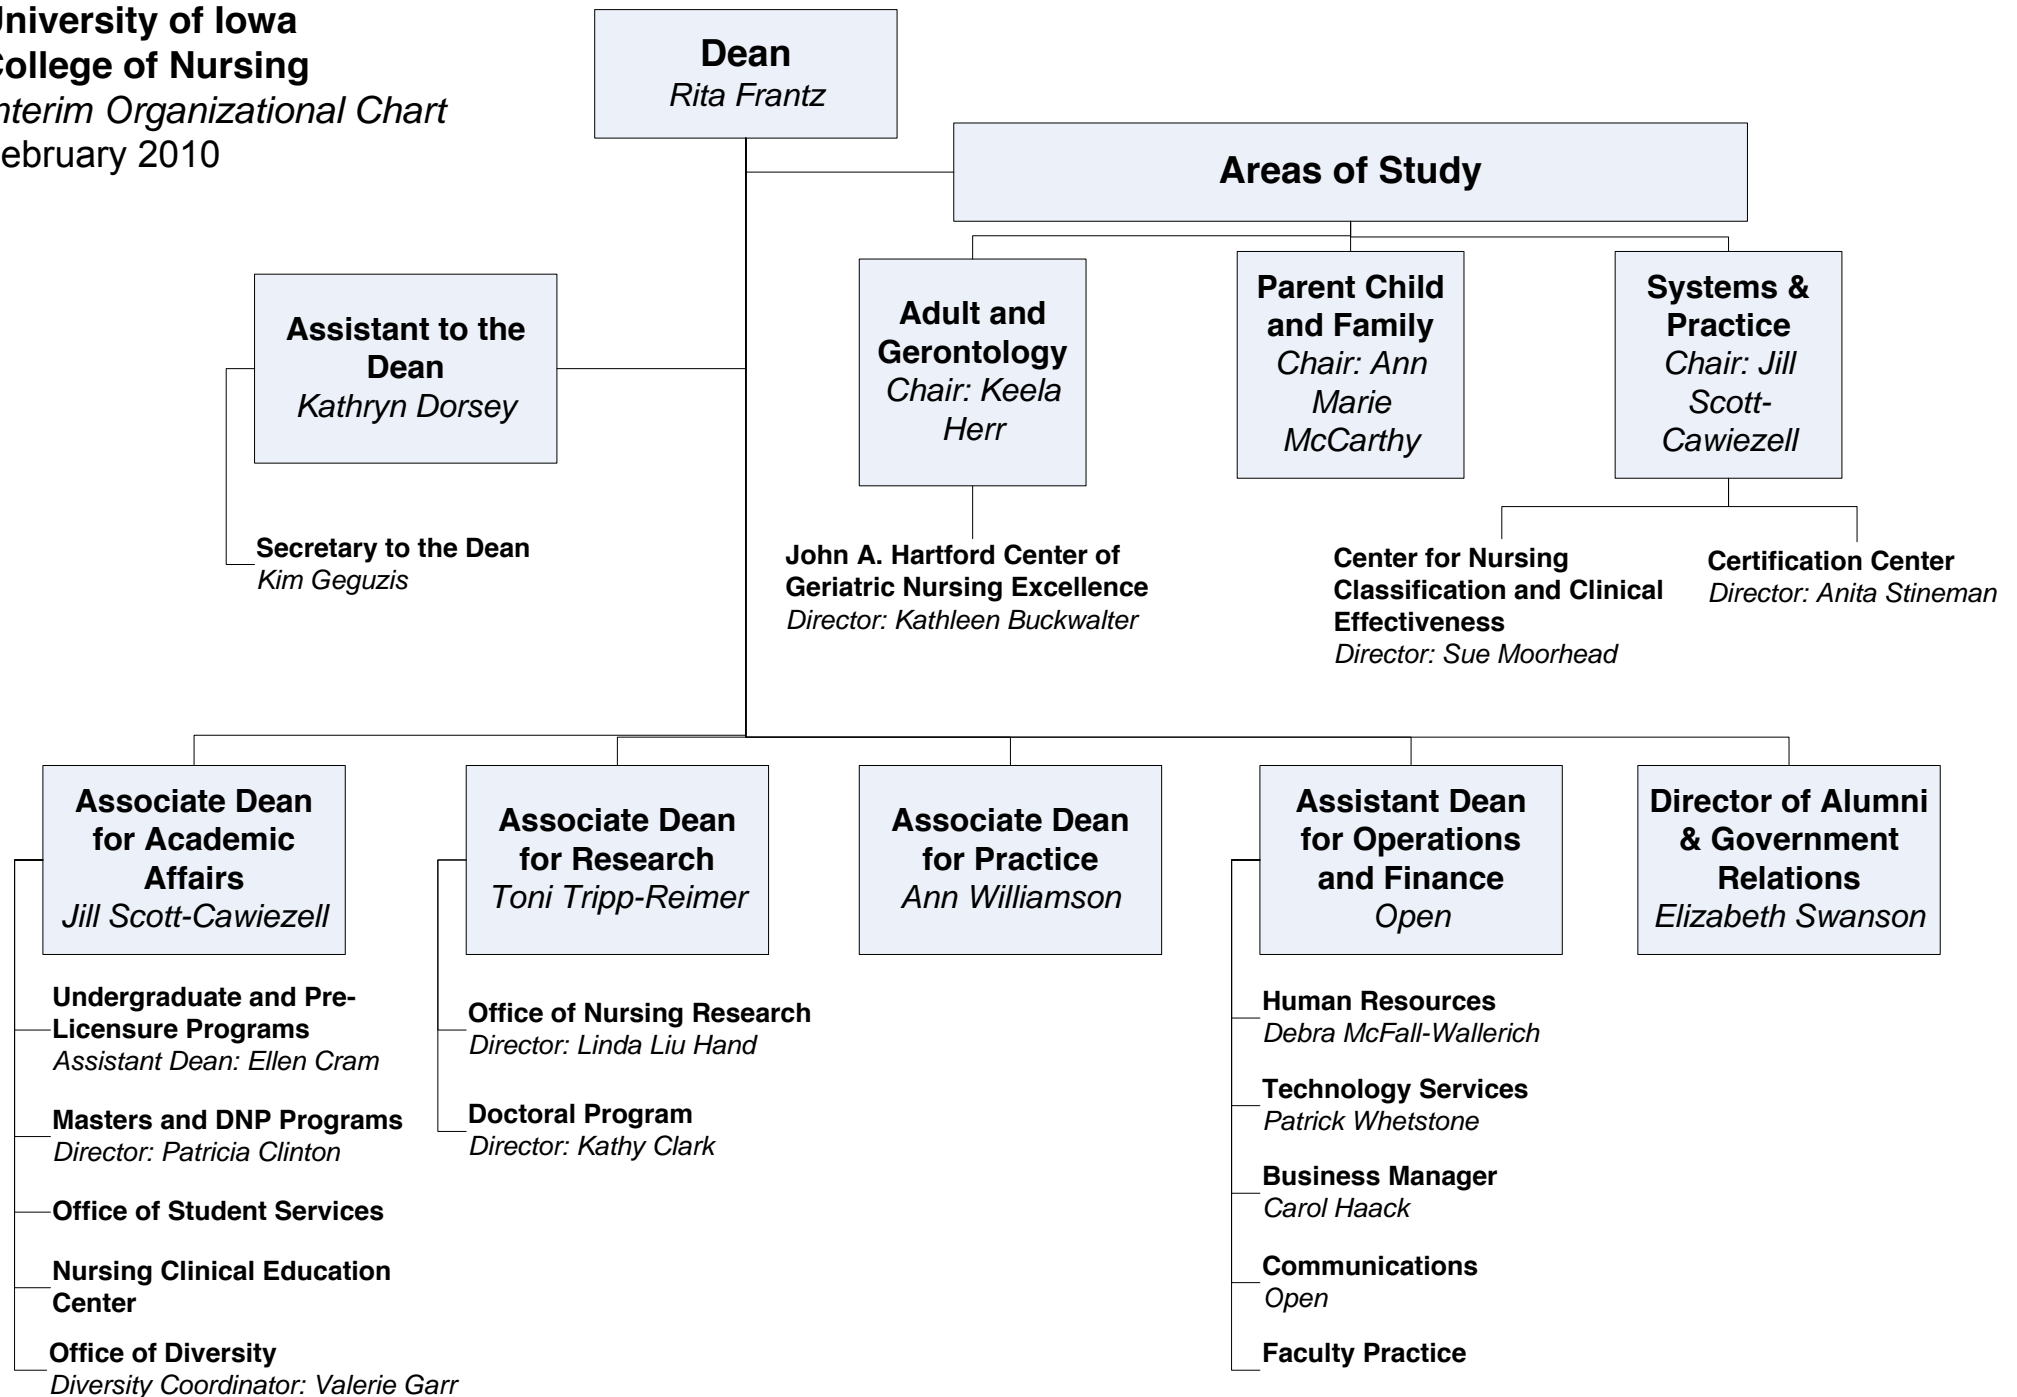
niversity of Iowa
ollege of Nursing
nterim Organizational Chart
ebruary 2010

Dean
Rita Frantz

Areas of Study

Assistant to the Dean
Kathryn Dorsey

Secretary to the Dean
Kim Geguzis

Adult and Gerontology
Chair: Keela Herr

John A. Hartford Center of Geriatric Nursing Excellence
Director: Kathleen Buckwalter

Parent Child and Family
Chair: Ann Marie McCarthy

Systems & Practice
Chair: Jill Scott-Cawiezell

Center for Nursing Classification and Clinical Effectiveness
Director: Sue Moorhead

Certification Center
Director: Anita Stineman

Associate Dean for Academic Affairs
Jill Scott-Cawiezell

Undergraduate and Pre-Licensure Programs
Assistant Dean: Ellen Cram

Masters and DNP Programs
Director: Patricia Clinton

Office of Student Services

Nursing Clinical Education Center

Office of Diversity
Diversity Coordinator: Valerie Garr

Associate Dean for Research
Toni Tripp-Reimer

Office of Nursing Research
Director: Linda Liu Hand

Doctoral Program
Director: Kathy Clark

Associate Dean for Practice
Ann Williamson

Assistant Dean for Operations and Finance
Open

Human Resources
Debra McFall-Wallerich

Technology Services
Patrick Whetstone

Business Manager
Carol Haack

Communications
Open

Faculty Practice

Director of Alumni & Government Relations
Elizabeth Swanson